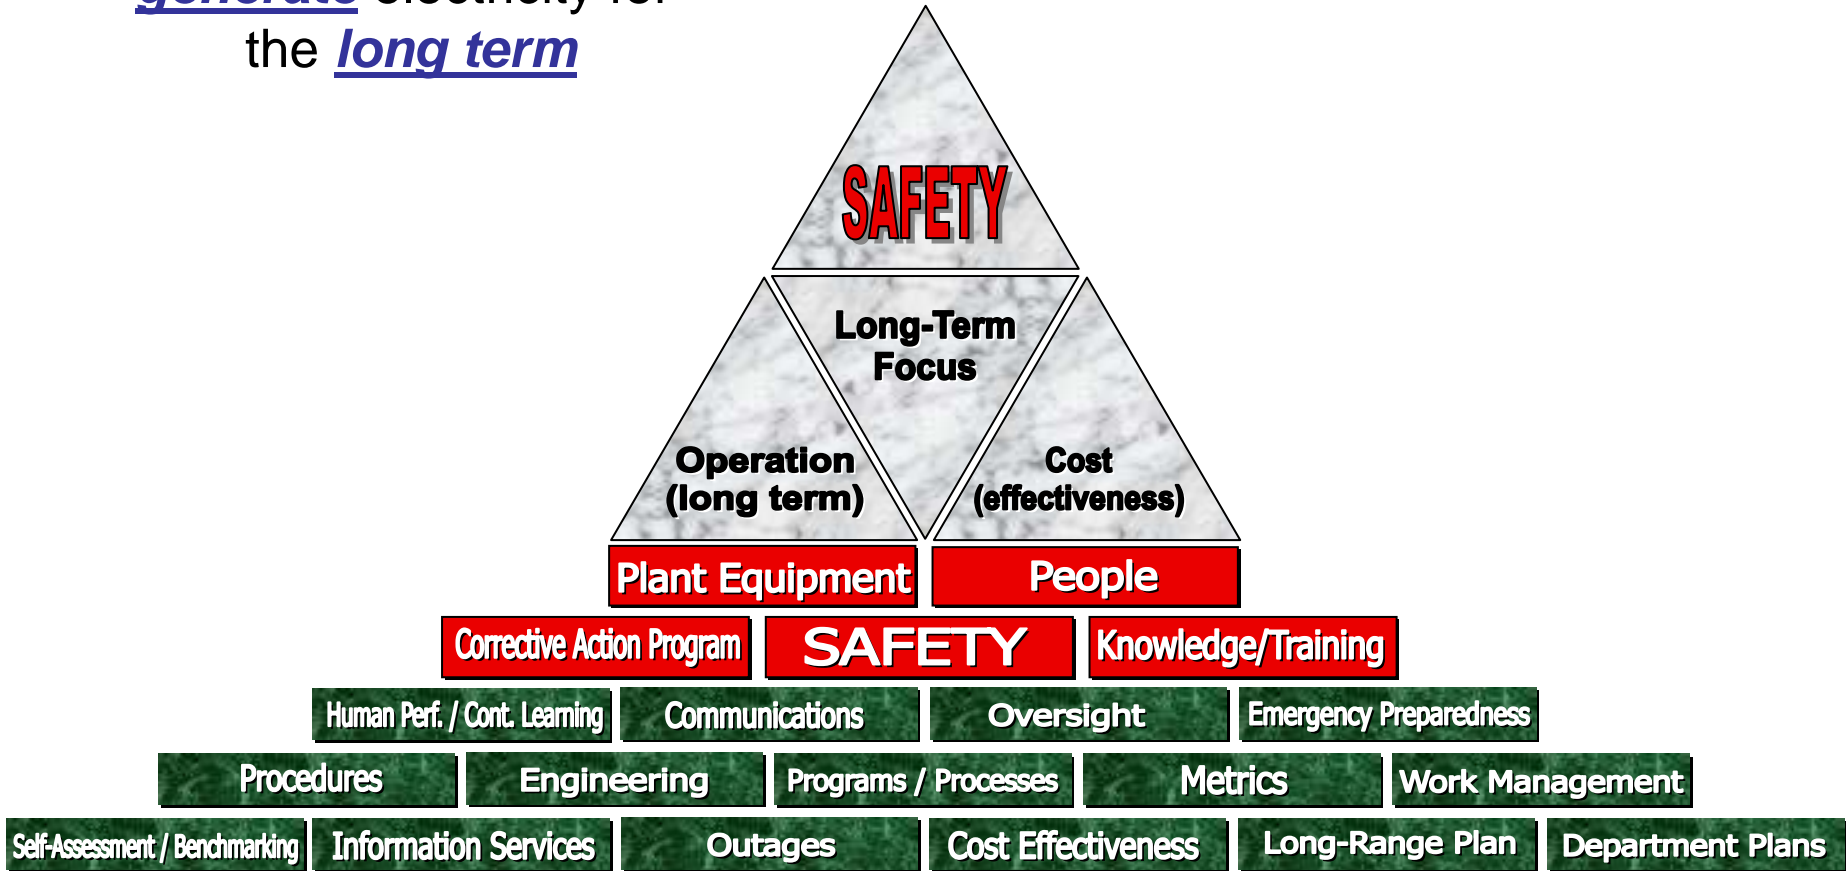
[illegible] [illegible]
the long term

SAFETY

Long-Term Focus

Operation (long term)

Cost (effectiveness)

Plant Equipment
People

Corrective Action Program
SAFETY
Knowledge/Training

Human Perf. / Cont. Learning
Communications
Oversight
Emergency Preparedness

Procedures
Engineering
Programs / Processes
Metrics
Work Management

Self-Assessment / Benchmarking
Information Services
Outages
Cost Effectiveness
Long-Range Plan
Department Plans